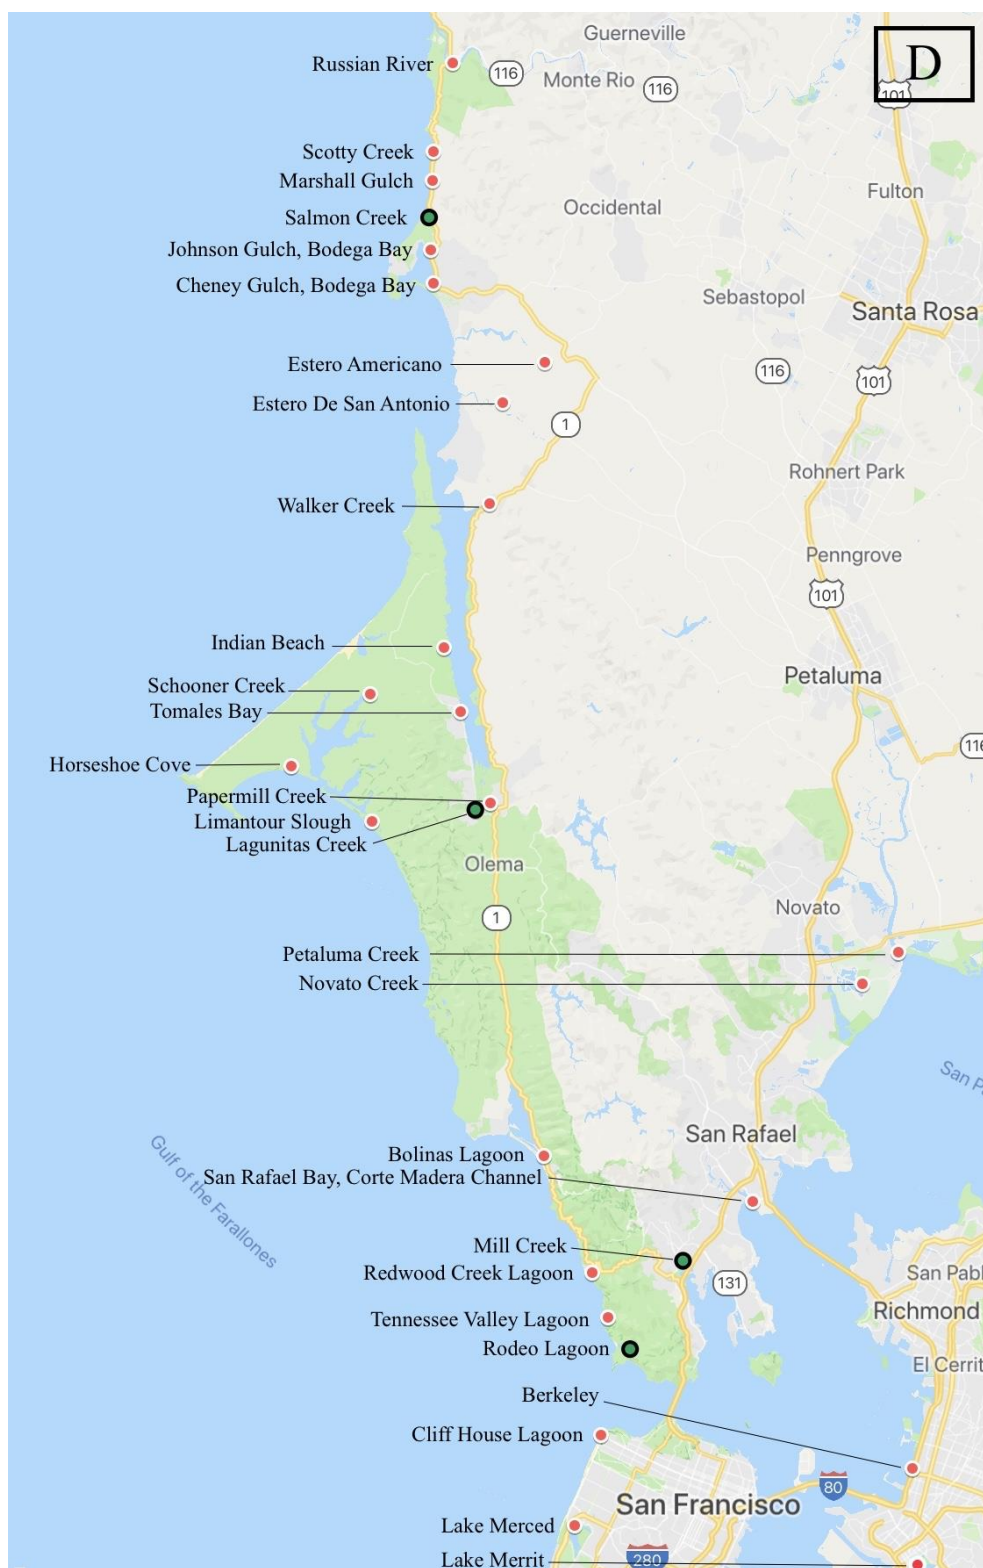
D

Guerneville
Russian River
116
Monte Rio
116
101
Scotty Creek
Marshall Gulch
Fulton
Salmon Creek
Occidental
Johnson Gulch, Bodega Bay
Cheney Gulch, Bodega Bay
Sebastopol
Santa Rosa
Estero Americano
116
101
Estero De San Antonio
1
Rohnert Park
Walker Creek
Penngrove
101
Indian Beach
Petaluma
Schooner Creek
Tomales Bay
116
Horseshoe Cove
Papermill Creek
Limantour Slough
Lagunitas Creek
Olema
1
Novato
Petaluma Creek
Novato Creek
San P
Gulf of the Farallones
San Rafael
Bolinas Lagoon
San Rafael Bay, Corte Madera Channel
Mill Creek
Redwood Creek Lagoon
131
San Pabl
Richmond
Tennessee Valley Lagoon
Rodeo Lagoon
El Cerrit
Berkeley
Cliff House Lagoon
80
San Francisco
Lake Merced
Lake Merrit
280